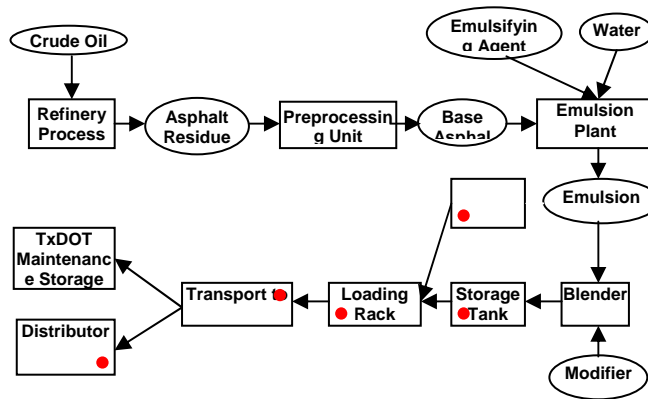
Crude Oil

Refinery Process

Asphalt Residue

Preprocessing Unit

Base Asphal

Emulsifying Agent

Water

Emulsion Plant

Emulsion

Blender

Modifier

Storage Tank

Loading Rack

Transport t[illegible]

TxDOT Maintenance Storage

Distributor